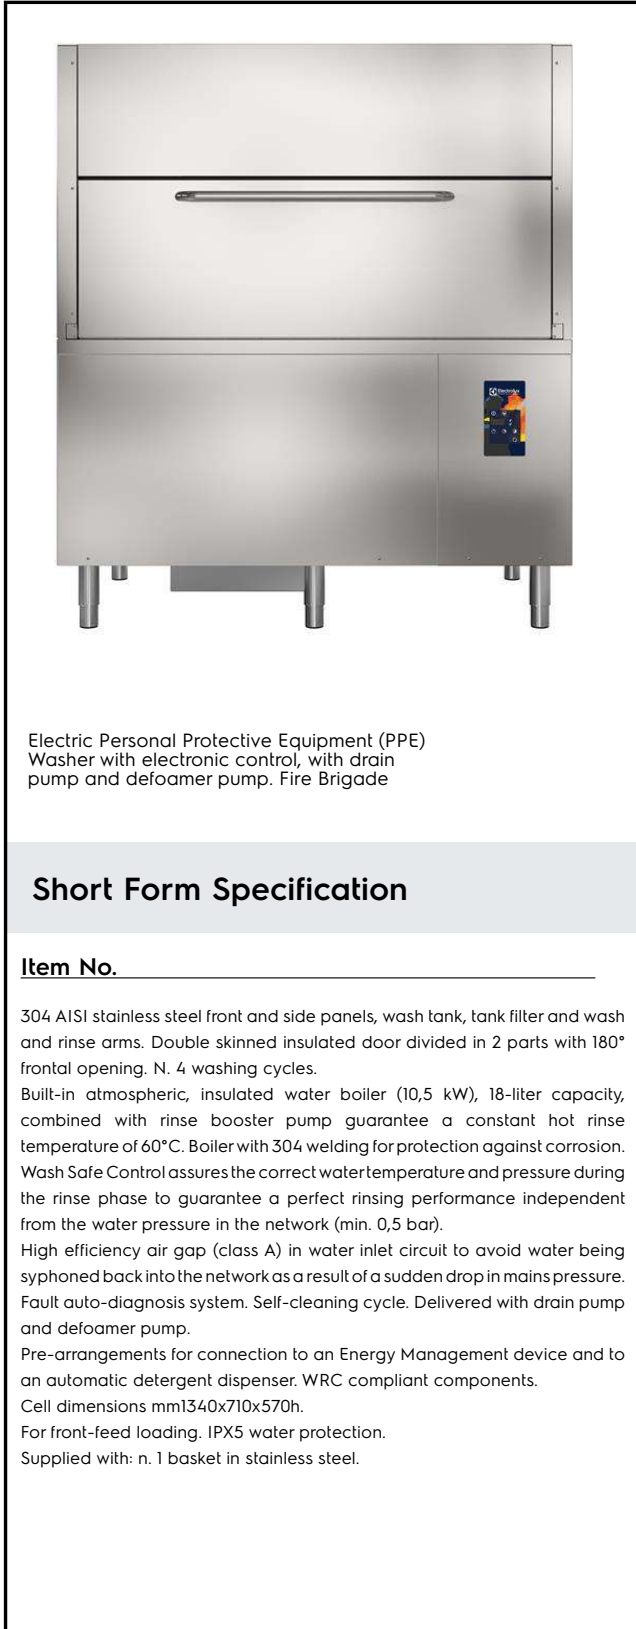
Electrolux

Electric Personal Protective Equipment (PPE) Washer with electronic control, with drain pump and defoamer pump. Fire Brigade

Short Form Specification

Item No.

304 AISI stainless steel front and side panels, wash tank, tank filter and wash and rinse arms. Double skinned insulated door divided in 2 parts with 180° frontal opening. N. 4 washing cycles.
Built-in atmospheric, insulated water boiler (10,5 kW), 18-liter capacity, combined with rinse booster pump guarantee a constant hot rinse temperature of 60°C. Boiler with 304 welding for protection against corrosion.
Wash Safe Control assures the correct water temperature and pressure during the rinse phase to guarantee a perfect rinsing performance independent from the water pressure in the network (min. 0,5 bar).
High efficiency air gap (class A) in water inlet circuit to avoid water being syphoned back into the network as a result of a sudden drop in mains pressure.
Fault auto-diagnosis system. Self-cleaning cycle. Delivered with drain pump and defoamer pump.
Pre-arrangements for connection to an Energy Management device and to an automatic detergent dispenser. WRC compliant components.
Cell dimensions mm1340x710x570h.
For front-feed loading. IPX5 water protection.
Supplied with: n. 1 basket in stainless steel.